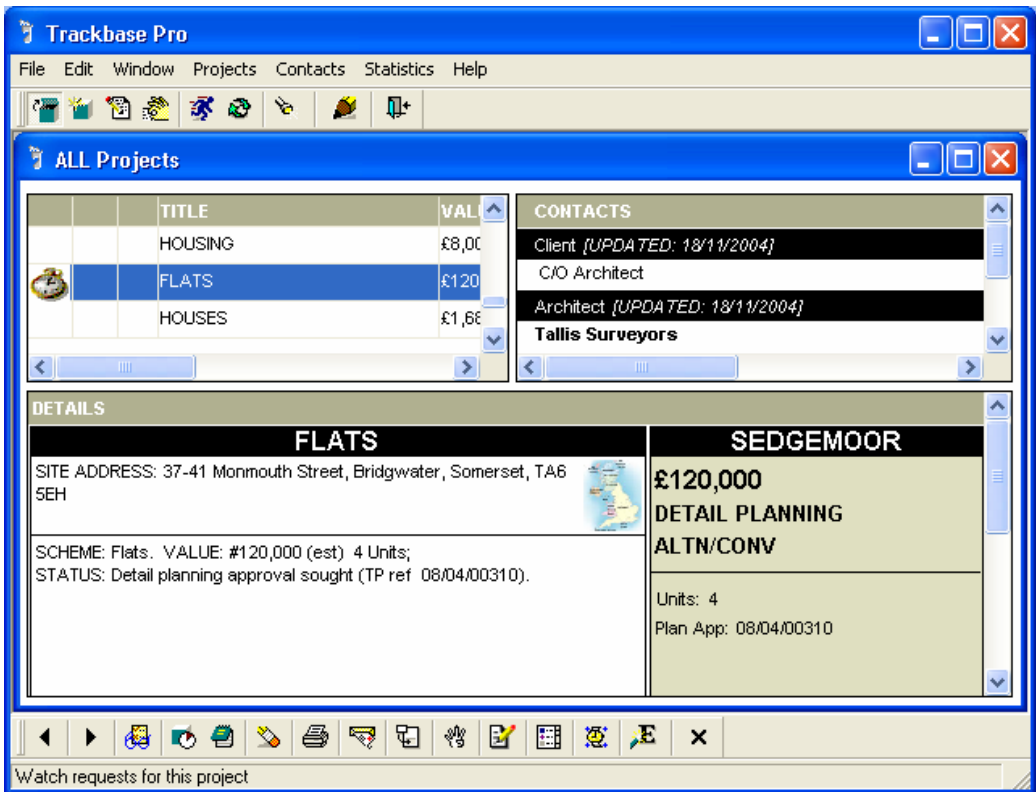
Trackbase Pro

File Edit Window Projects Contacts Statistics Help

ALL Projects

| | | | TITLE | VAL |
|---|---|---|---|---|
| | | | HOUSING | £8,0( |
| | | | FLATS | £120 |
| | | | HOUSES | £1,6{ |

CONTACTS
Client [UPDATED: 18/11/2004]
C/O Architect
Architect [UPDATED: 18/11/2004]
Tallis Surveyors

DETAILS

FLATS

SITE ADDRESS: 37-41 Monmouth Street, Bridgwater, Somerset, TA6 5EH

SCHEME: Flats. VALUE: #120,000 (est) 4 Units;
STATUS: Detail planning approval sought (TP ref 08/04/00310).

SEDGEMOOR

£120,000
DETAIL PLANNING
ALTN/CONV

Units: 4
Plan App: 08/04/00310

Watch requests for this project